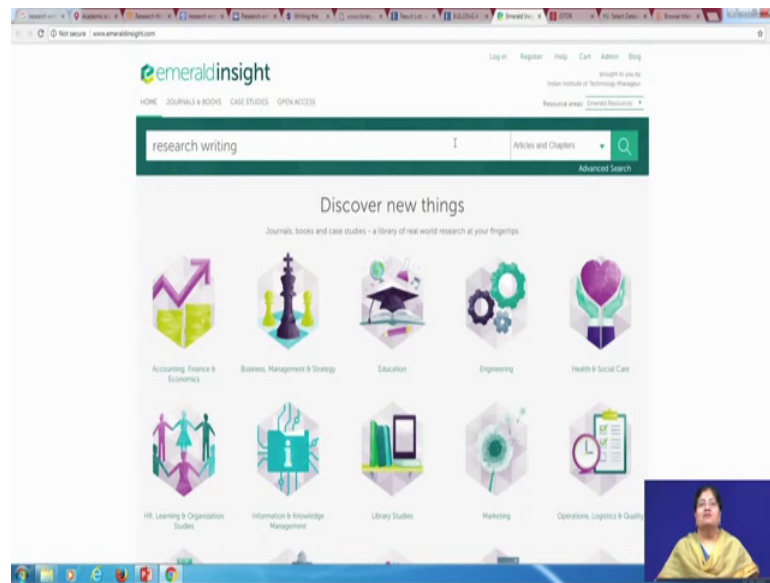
Not secure | www.emeraldinsight.com

emeraldinsight

Log in Register Help Cart Admin Blog

Brought to you by Indian Institute of Technology Kharagpur

HOME JOURNALS & BOOKS CASE STUDIES OPEN ACCESS

Resource areas: Emerald Resources

research writing

Articles and Chapters

Advanced Search

Discover new things

Journals, books and case studies – a library of real world research at your fingertips

Accounting, Finance & Economics

Business, Management & Strategy

Education

Engineering

Health & Social Care

HR, Learning & Organization Studies

Information & Knowledge Management

Library Studies

Marketing

Operations, Logistics & Quality